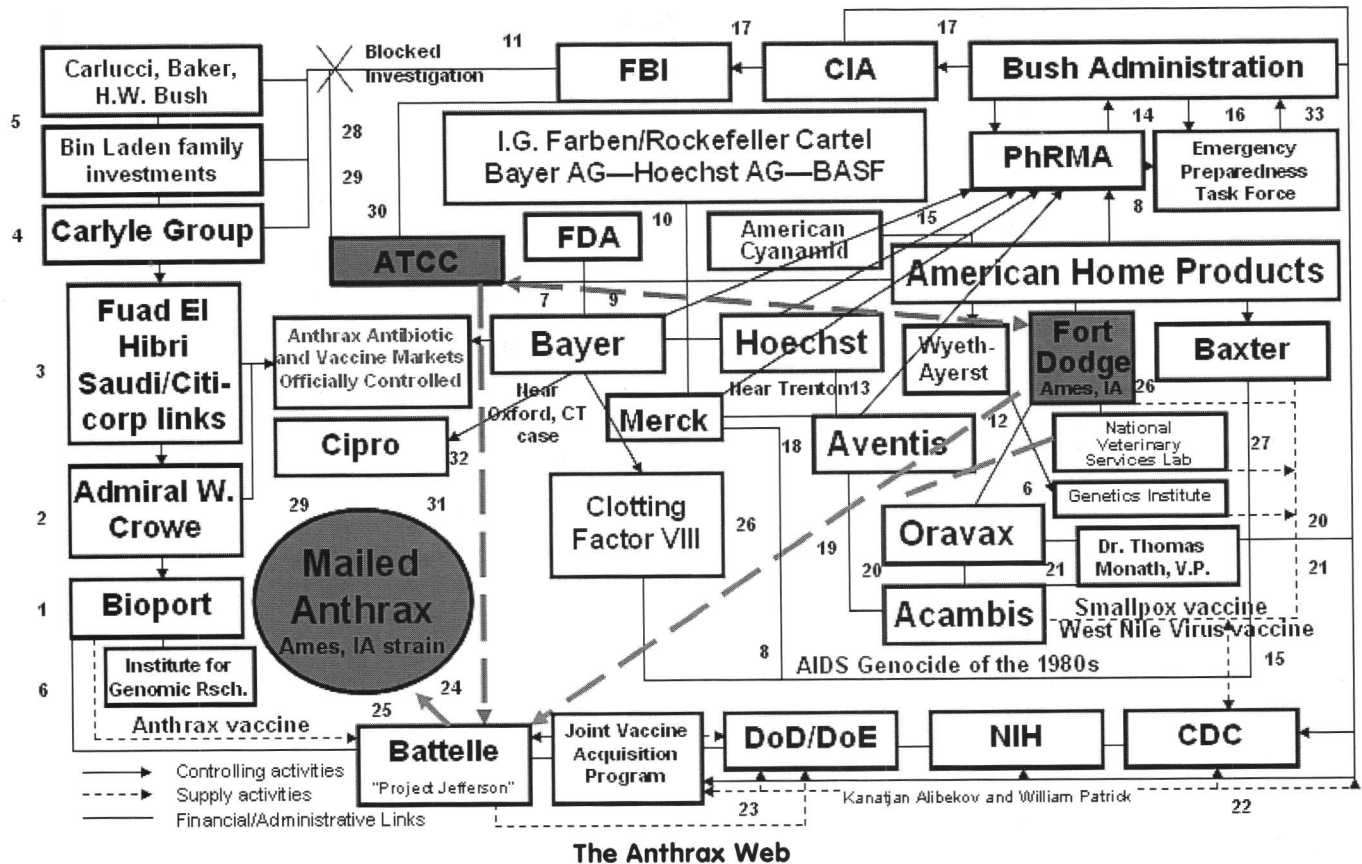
Carlucci, Baker, H.W. Bush

Blocked Investigation

11

17

FBI

17

CIA

Bush Administration

5

Bin Laden family investments

28

29

I.G. Farben/Rockefeller Cartel
Bayer AG—Hoechst AG—BASF

PhRMA

14

16

33

Emergency Preparedness Task Force

8

4

Carlyle Group

30

ATCC

FDA

10

American Cyanamid

15

American Home Products

Fuad El Hibri Saudi/Citi-corp links

3

Anthrax Antibiotic and Vaccine Markets Officially Controlled

7

9

Bayer

Hoechst

Wyeth-Ayerst

Fort Dodge
Ames, IA

26

Baxter

Near Oxford, CT case

Near Trenton13

Merck

12

Cipro

32

18

Aventis

National Veterinary Services Lab

27

Admiral W. Crowe

2

29

31

Clotting Factor VIII

26

6

Genetics Institute

20

Oravax

Dr. Thomas Monath, V.P.

19

20

21

21

Mailed Anthrax
Ames, IA strain

1

Bioport

Acambis

Smallpox vaccine
West Nile Virus vaccine

Institute for Genomic Rsch.

8

AIDS Genocide of the 1980s

15

6

24

25

Anthrax vaccine

Battelle
"Project Jefferson"

Joint Vaccine Acquisition Program

DoD/DoE

NIH

CDC

Controlling activities
Supply activities
Financial/Administrative Links

23

Kanatjan Alibekov and William Patrick

22

The Anthrax Web